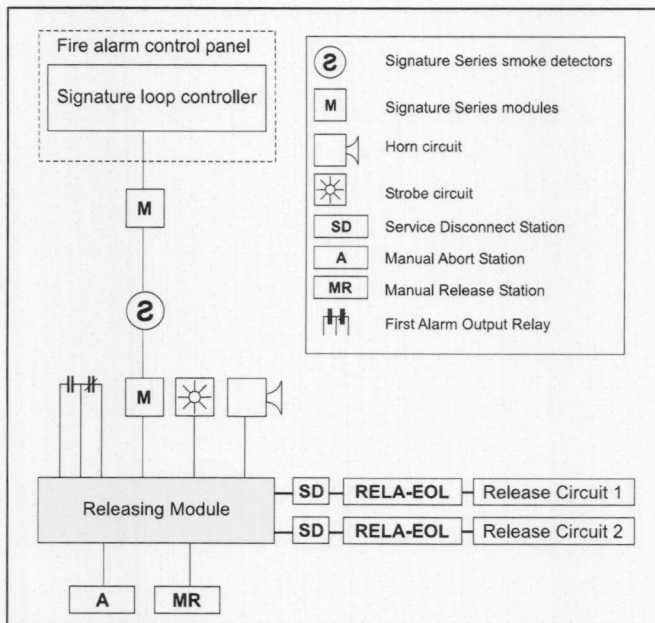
Fire alarm control panel

Signature loop controller

M

S

M

Releasing Module

SD

RELA-EOL

Release Circuit 1

SD

RELA-EOL

Release Circuit 2

A

MR

S Signature Series smoke detectors

M Signature Series modules

Horn circuit

Strobe circuit

SD Service Disconnect Station

A Manual Abort Station

MR Manual Release Station

First Alarm Output Relay